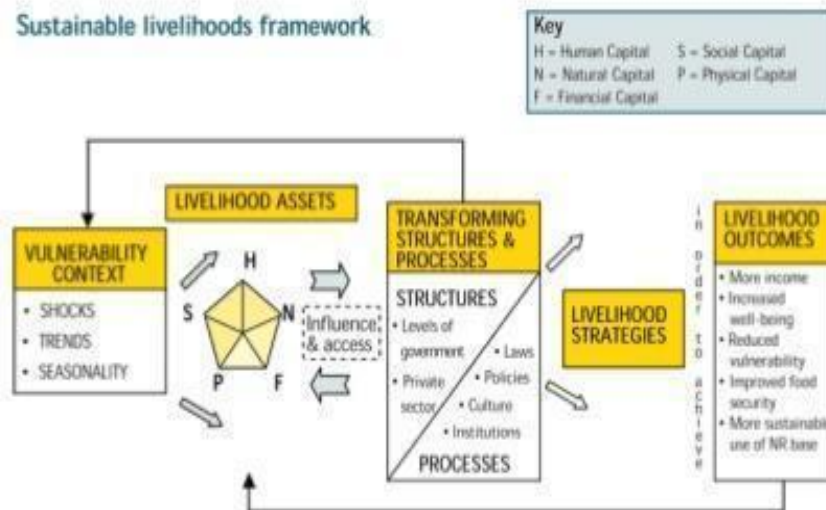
Sustainable livelihoods framework

Key
H = Human Capital
S = Social Capital
N = Natural Capital
P = Physical Capital
F = Financial Capital

LIVELIHOOD ASSETS

VULNERABILITY CONTEXT
• SHOCKS
• TRENDS
• SEASONALITY

H
S
N
P
F

Influence & access

TRANSFORMING STRUCTURES & PROCESSES

STRUCTURES
• Levels of government
• Private sector
• Laws
• Policies
• Culture
• Institutions
PROCESSES

LIVELIHOOD STRATEGIES

in order to achieve

LIVELIHOOD OUTCOMES
• More income
• Increased well-being
• Reduced vulnerability
• Improved food security
• More sustainabl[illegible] use of NR base